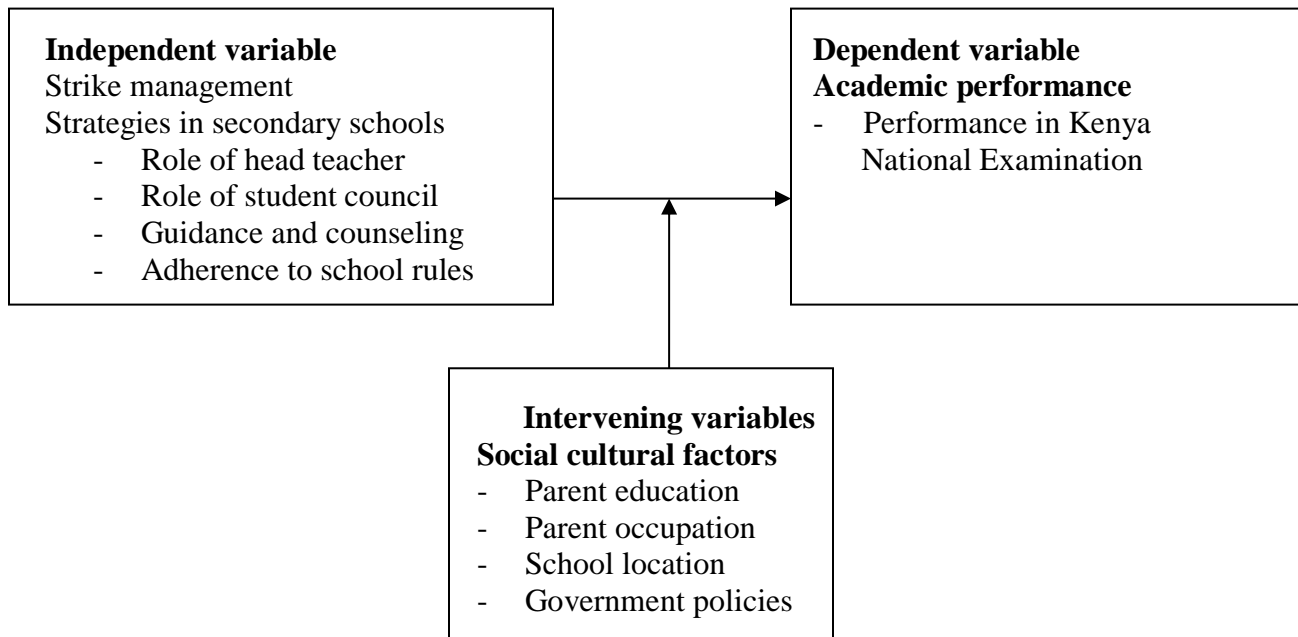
**Independent variable**
Strike management
Strategies in secondary schools
- Role of head teacher
- Role of student council
- Guidance and counseling
- Adherence to school rules

**Dependent variable**
**Academic performance**
- Performance in Kenya National Examination

**Intervening variables**
**Social cultural factors**
- Parent education
- Parent occupation
- School location
- Government policies